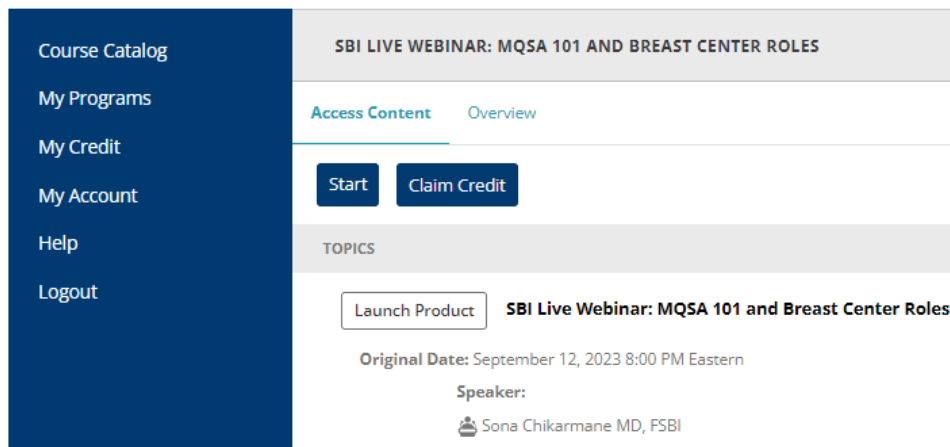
Course Catalog
My Programs
My Credit
My Account
Help
Logout

SBI LIVE WEBINAR: MQSA 101 AND BREAST CENTER ROLES

Access Content Overview

Start Claim Credit

TOPICS

Launch Product SBI Live Webinar: MQSA 101 and Breast Center Roles

Original Date: September 12, 2023 8:00 PM Eastern

Speaker:

Sona Chikarmane MD, FSBI